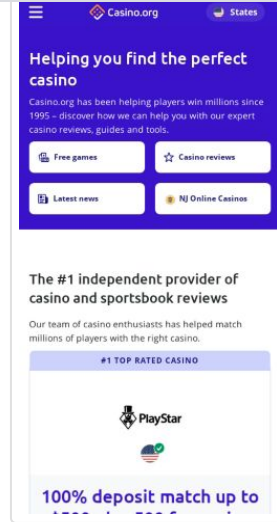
Casino.org

States

Helping you find the perfect casino

Casino.org has been helping players win millions since 1995 – discover how we can help you with our expert casino reviews, guides and tools.

Free games

Casino reviews

Latest news

NJ Online Casinos

The #1 independent provider of casino and sportsbook reviews

Our team of casino enthusiasts has helped match millions of players with the right casino.

#1 TOP RATED CASINO

PlayStar

100% deposit match up to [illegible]